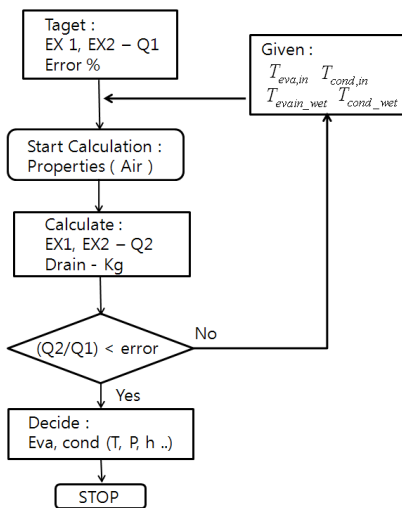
Taget :
EX 1, EX2 – Q1
Error %

Given :
$T_{eva,in}$ $T_{cond,in}$
$T_{evain\_wet}$ $T_{cond\_wet}$

Start Calculation :
Properties ( Air )

Calculate :
EX1, EX2 – Q2
Drain - Kg

(Q2/Q1) < error

No

Yes

Decide :
Eva, cond (T, P, h ..)

STOP